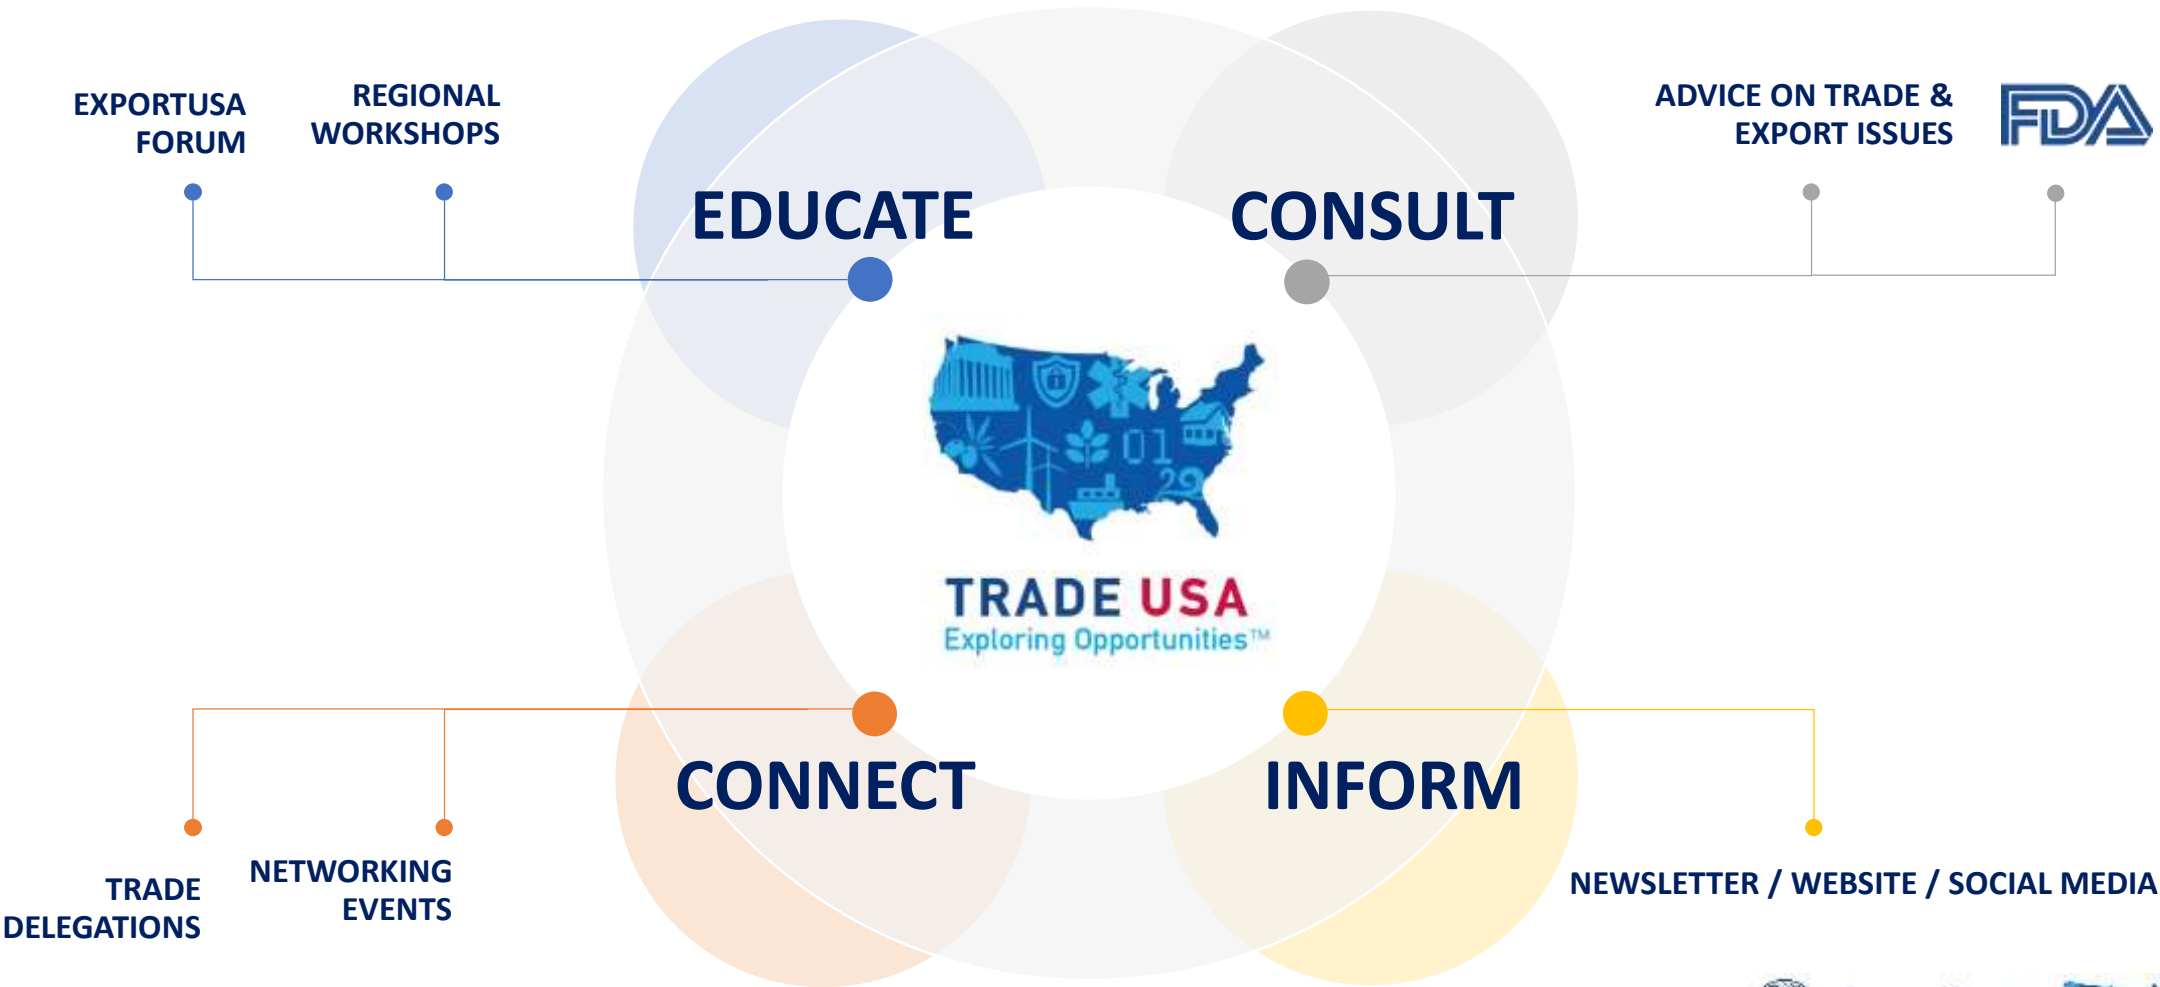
EXPORTUSA FORUM

REGIONAL WORKSHOPS

EDUCATE

CONSULT

ADVICE ON TRADE & EXPORT ISSUES

FDA

01

29

TRADE USA
Exploring Opportunities™

CONNECT

INFORM

TRADE DELEGATIONS

NETWORKING EVENTS

NEWSLETTER / WEBSITE / SOCIAL MEDIA